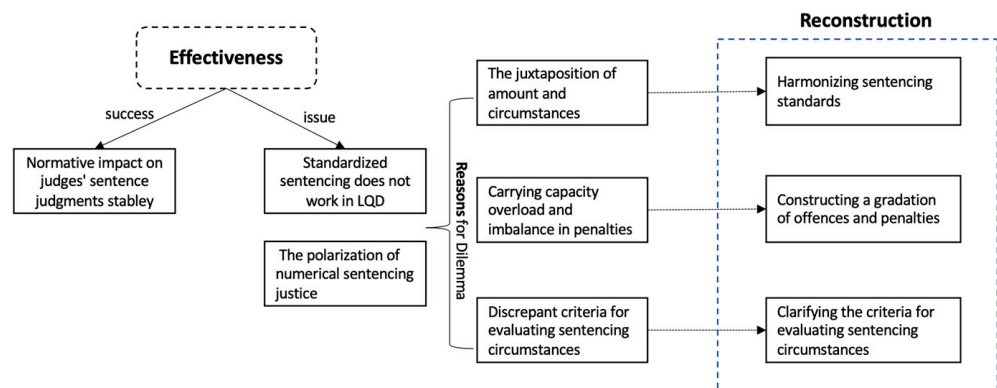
Effectiveness

success

issue

Normative impact on judges' sentence judgments stabley

Standardized sentencing does not work in LQD

The polarization of numerical sentencing justice

Reasons for Dilemma

The juxtaposition of amount and circumstances

Carrying capacity overload and imbalance in penalties

Discrepant criteria for evaluating sentencing circumstances

Reconstruction

Harmonizing sentencing standards

Constructing a gradation of offences and penalties

Clarifying the criteria for evaluating sentencing circumstances